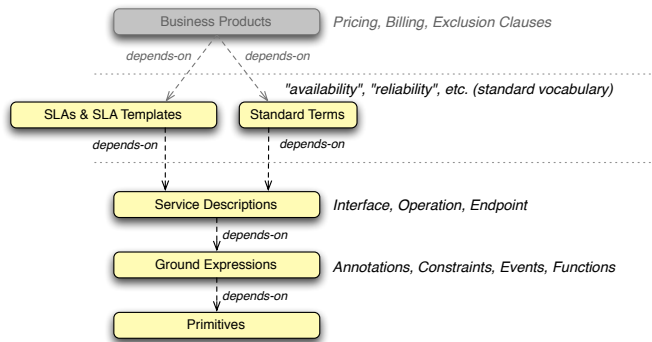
Business Products

Pricing, Billing, Exclusion Clauses

depends-on

depends-on

"availability", "reliability", etc. (standard vocabulary)

SLAs & SLA Templates

Standard Terms

depends-on

depends-on

Service Descriptions

Interface, Operation, Endpoint

depends-on

Ground Expressions

Annotations, Constraints, Events, Functions

depends-on

Primitives